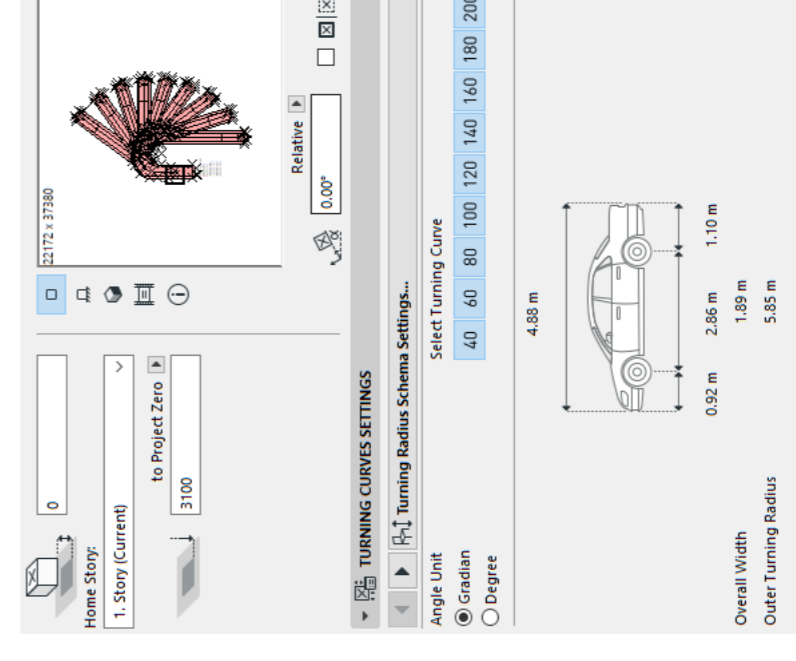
0

Home Story:

1. Story (Current)

to Project Zero

3100

2172 x 37380

Relative

0.00°

TURNING CURVES SETTINGS

Turning Radius Schema Settings...

Angle Unit

Gradian

Degree

Select Turning Curve

| 40 | 60 | 80 | 100 | 120 | 140 | 160 | 180 | 200 |
|---|---|---|---|---|---|---|---|---|

4.88 m

0.92 m

2.86 m

1.10 m

Overall Width

1.89 m

Outer Turning Radius

5.85 m